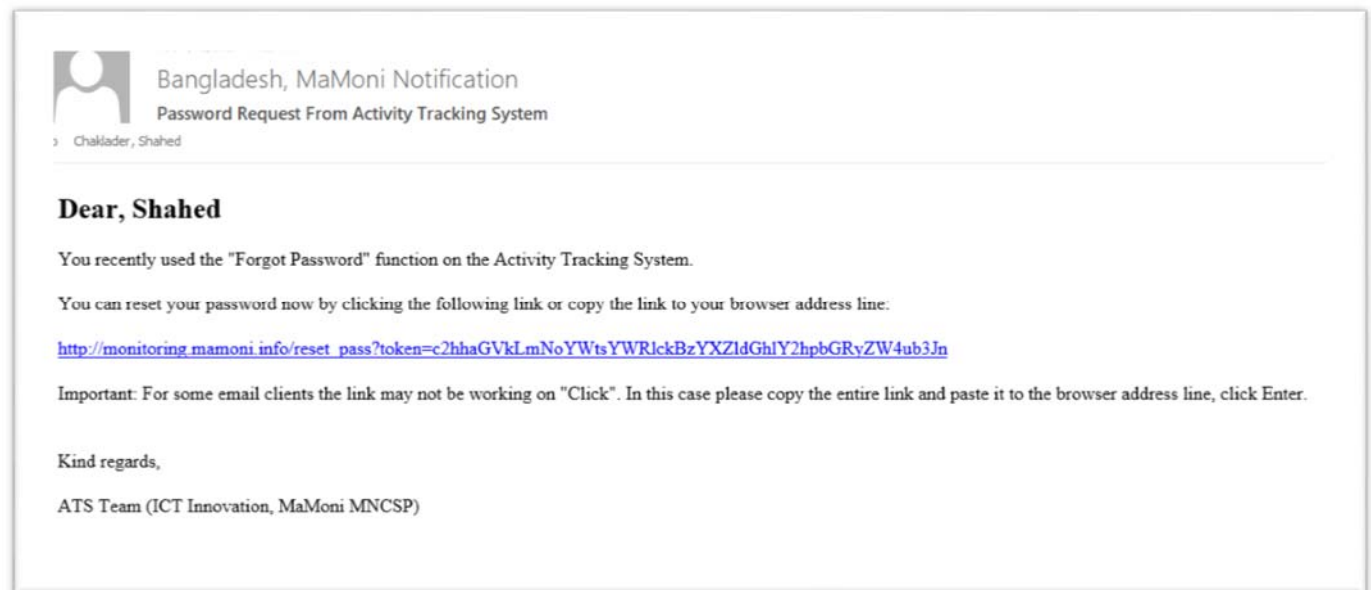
Bangladesh, MaMoni Notification

Password Request From Activity Tracking System

Chaklader, Shahed

Dear, Shahed

You recently used the "Forgot Password" function on the Activity Tracking System.

You can reset your password now by clicking the following link or copy the link to your browser address line:

http://monitoring.mamoni.info/reset_pass?token=c2hhaGVkLmNoYWtsYWRlckBzYXZldGhlY2hpbGRyZW4ub3Jn

Important: For some email clients the link may not be working on "Click". In this case please copy the entire link and paste it to the browser address line, click Enter.

Kind regards,

ATS Team (ICT Innovation, MaMoni MNCSP)